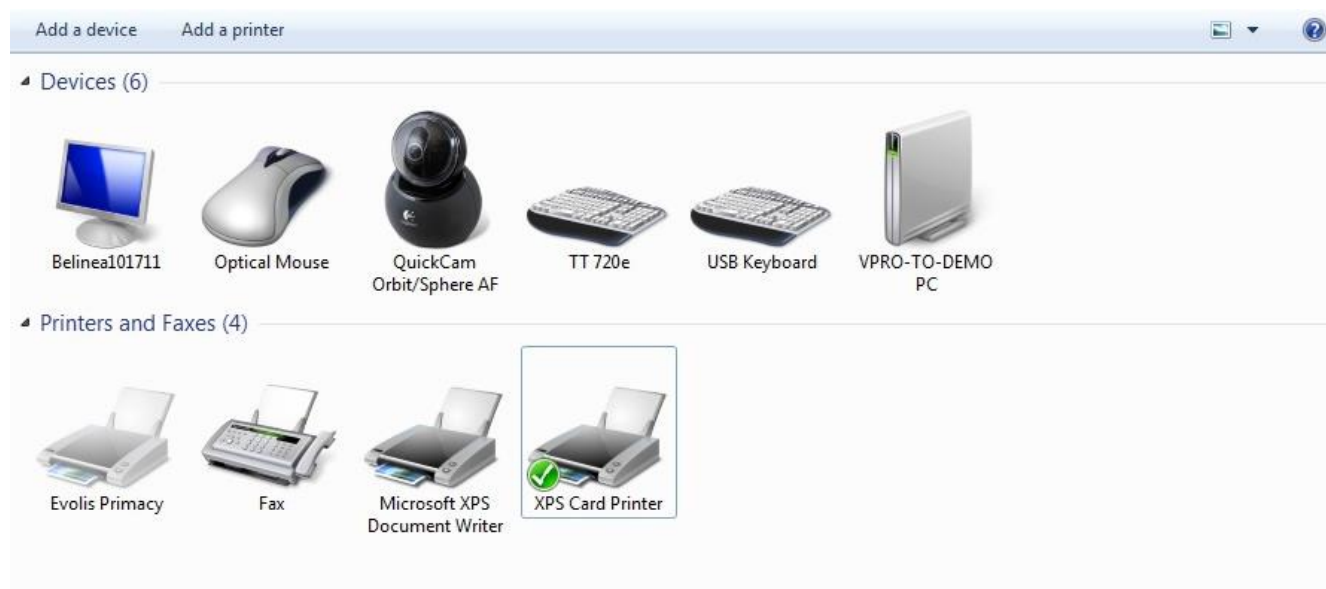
Add a device Add a printer

Devices (6)

Belinea101711

Optical Mouse

QuickCam Orbit/Sphere AF

TT 720e

USB Keyboard

VPRO-TO-DEMO PC

Printers and Faxes (4)

Evolis Primacy

Fax

Microsoft XPS Document Writer

XPS Card Printer